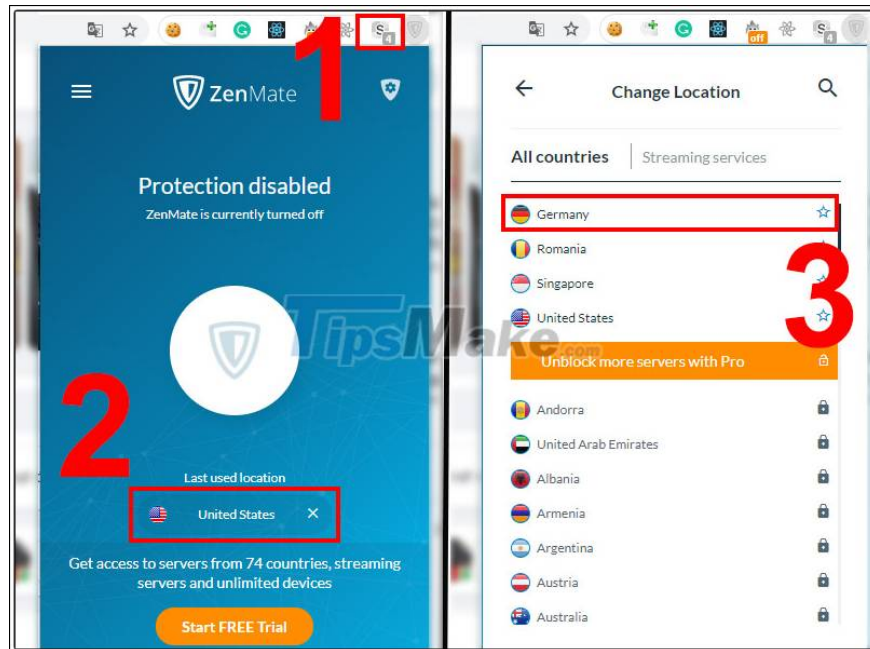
1

ZenMate

Protection disabled

ZenMate is currently turned off

2

Last used location

United States ×

Get access to servers from 74 countries, streaming servers and unlimited devices

Start FREE Trial

TipsMake.com

off

Change Location

All countries

Streaming services

Germany

Romania

Singapore

United States

3

Unblock more servers with Pro

Andorra

United Arab Emirates

Albania

Armenia

Argentina

Austria

Australia